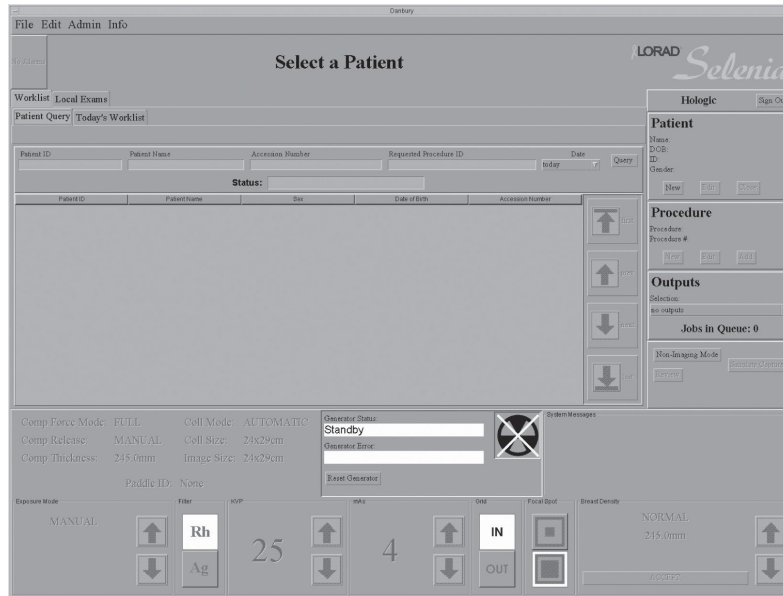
Danbury

File Edit Admin Info

To Admin

Select a Patient

LORAD Selenia

Worklist Local Exams

Patient Query Today's Worklist

Patient ID Patient Name Accession Number Requested Procedure ID Date

today Query

Status:

| Patient ID | Patient Name | Sex | Date of Birth | Accession Number |
|---|---|---|---|---|

First

Prev

Next

Last

Hologic Sign Out

Patient

Name:
DOB:
ID:
Gender:

New Edit Close

Procedure

Procedure
Procedure #

New Edit Add

Outputs

Selection:
no outputs

Jobs in Queue: 0

Non-Imaging Mode

Review

Simulate Capture

Comp Force Mode: FULL
Comp Release: MANUAL
Comp Thickness: 245.0mm

Coll Mode: AUTOMATIC
Coll Size: 24x29cm
Image Size: 24x29cm

Paddle ID: None

Generator Status:
Standby
Generator Error:

Reset Generator

System Messages

Exposure Mode

MANUAL

Filter

Rh

Ag

kVP

25

mAs

4

Grid

IN

OUT

Focal Spot

Breast Density

NORMAL
245.0mm

ACCEPT